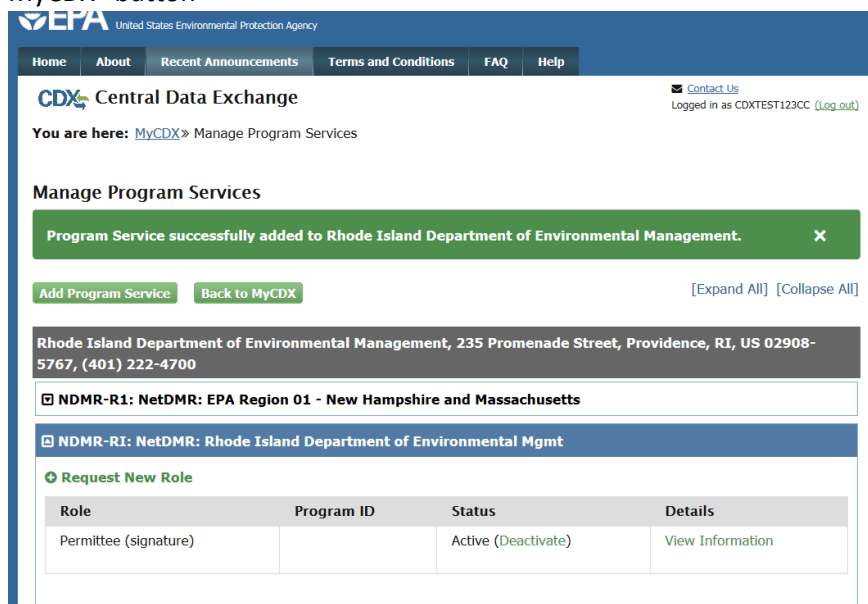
MyCDX" button

EPA United States Environmental Protection Agency

Home About Recent Announcements Terms and Conditions FAQ Help

CDX Central Data Exchange

Contact Us
Logged in as CDXTEST123CC (Log out)

You are here: MyCDX» Manage Program Services

Manage Program Services

Program Service successfully added to Rhode Island Department of Environmental Management. ×

Add Program Service Back to MyCDX

[Expand All] [Collapse All]

Rhode Island Department of Environmental Management, 235 Promenade Street, Providence, RI, US 02908-5767, (401) 222-4700

NDMR-R1: NetDMR: EPA Region 01 - New Hampshire and Massachusetts

NDMR-RI: NetDMR: Rhode Island Department of Environmental Mgmt

Request New Role

| Role | Program ID | Status | Details |
|---|---|---|---|
| Permittee (signature) | | Active (Deactivate) | View Information |